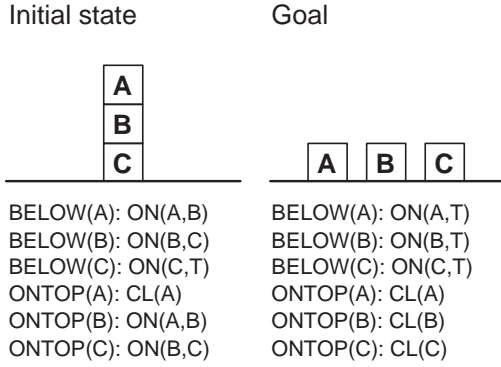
Initial state

A
B
C

BELOW(A): ON(A,B)
BELOW(B): ON(B,C)
BELOW(C): ON(C,T)
ONTOP(A): CL(A)
ONTOP(B): ON(A,B)
ONTOP(C): ON(B,C)

Goal

A B C

BELOW(A): ON(A,T)
BELOW(B): ON(B,T)
BELOW(C): ON(C,T)
ONTOP(A): CL(A)
ONTOP(B): CL(B)
ONTOP(C): CL(C)